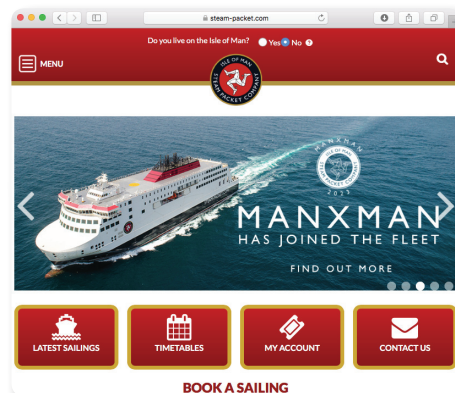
steam-packet.com

Do you live on the Isle of Man? Yes No

MENU

ISLE OF MAN STEAM PACKET COMPANY

MANXMAN ISLE OF MAN STEAM PACKET COMPANY 2023

MANXMAN
HAS JOINED THE FLEET

FIND OUT MORE

LATEST SAILINGS

TIMETABLES

MY ACCOUNT

CONTACT US

BOOK A SAILING